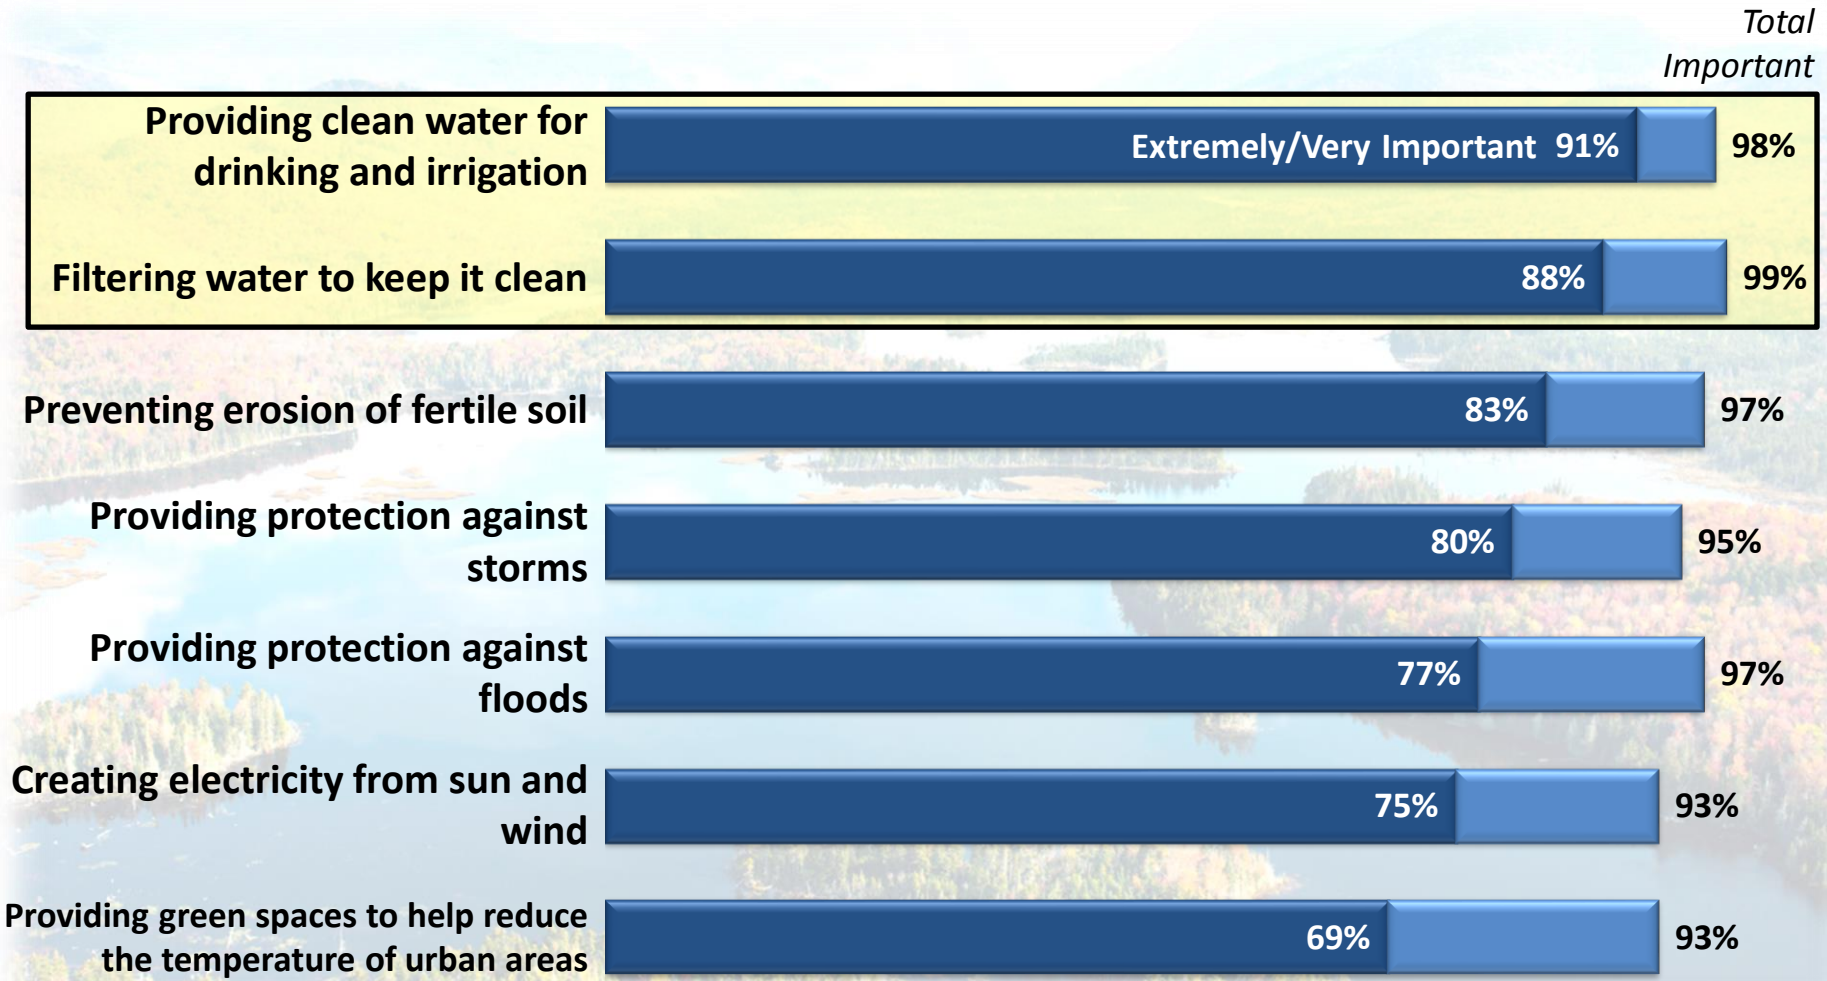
Total Important

Providing clean water for drinking and irrigation — Extremely/Very Important 91% — 98%

Filtering water to keep it clean — 88% — 99%

Preventing erosion of fertile soil — 83% — 97%

Providing protection against storms — 80% — 95%

Providing protection against floods — 77% — 97%

Creating electricity from sun and wind — 75% — 93%

Providing green spaces to help reduce the temperature of urban areas — 69% — 93%